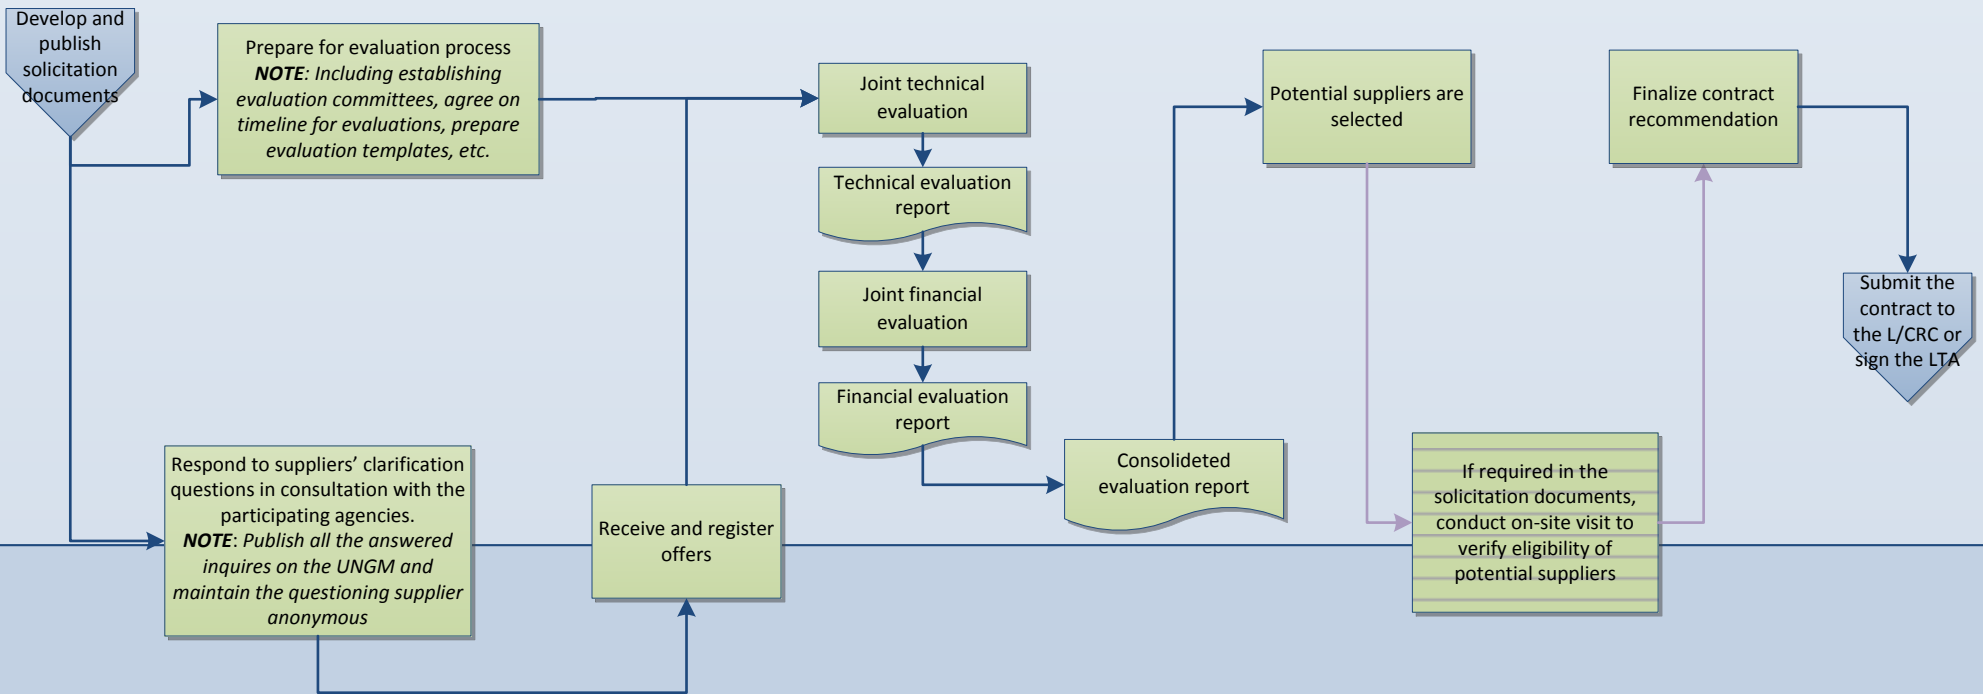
Develop and publish solicitation documents

Prepare for evaluation process
***NOTE****: Including establishing evaluation committees, agree on timeline for evaluations, prepare evaluation templates, etc.*

Joint technical evaluation

Technical evaluation report

Joint financial evaluation

Financial evaluation report

Consolideted evaluation report

Potential suppliers are selected

Finalize contract recommendation

Submit the contract to the L/CRC or sign the LTA

Respond to suppliers' clarification questions in consultation with the participating agencies.
***NOTE***: *Publish all the answered inquires on the UNGM and maintain the questioning supplier anonymous*

Receive and register offers

If required in the solicitation documents, conduct on-site visit to verify eligibility of potential suppliers